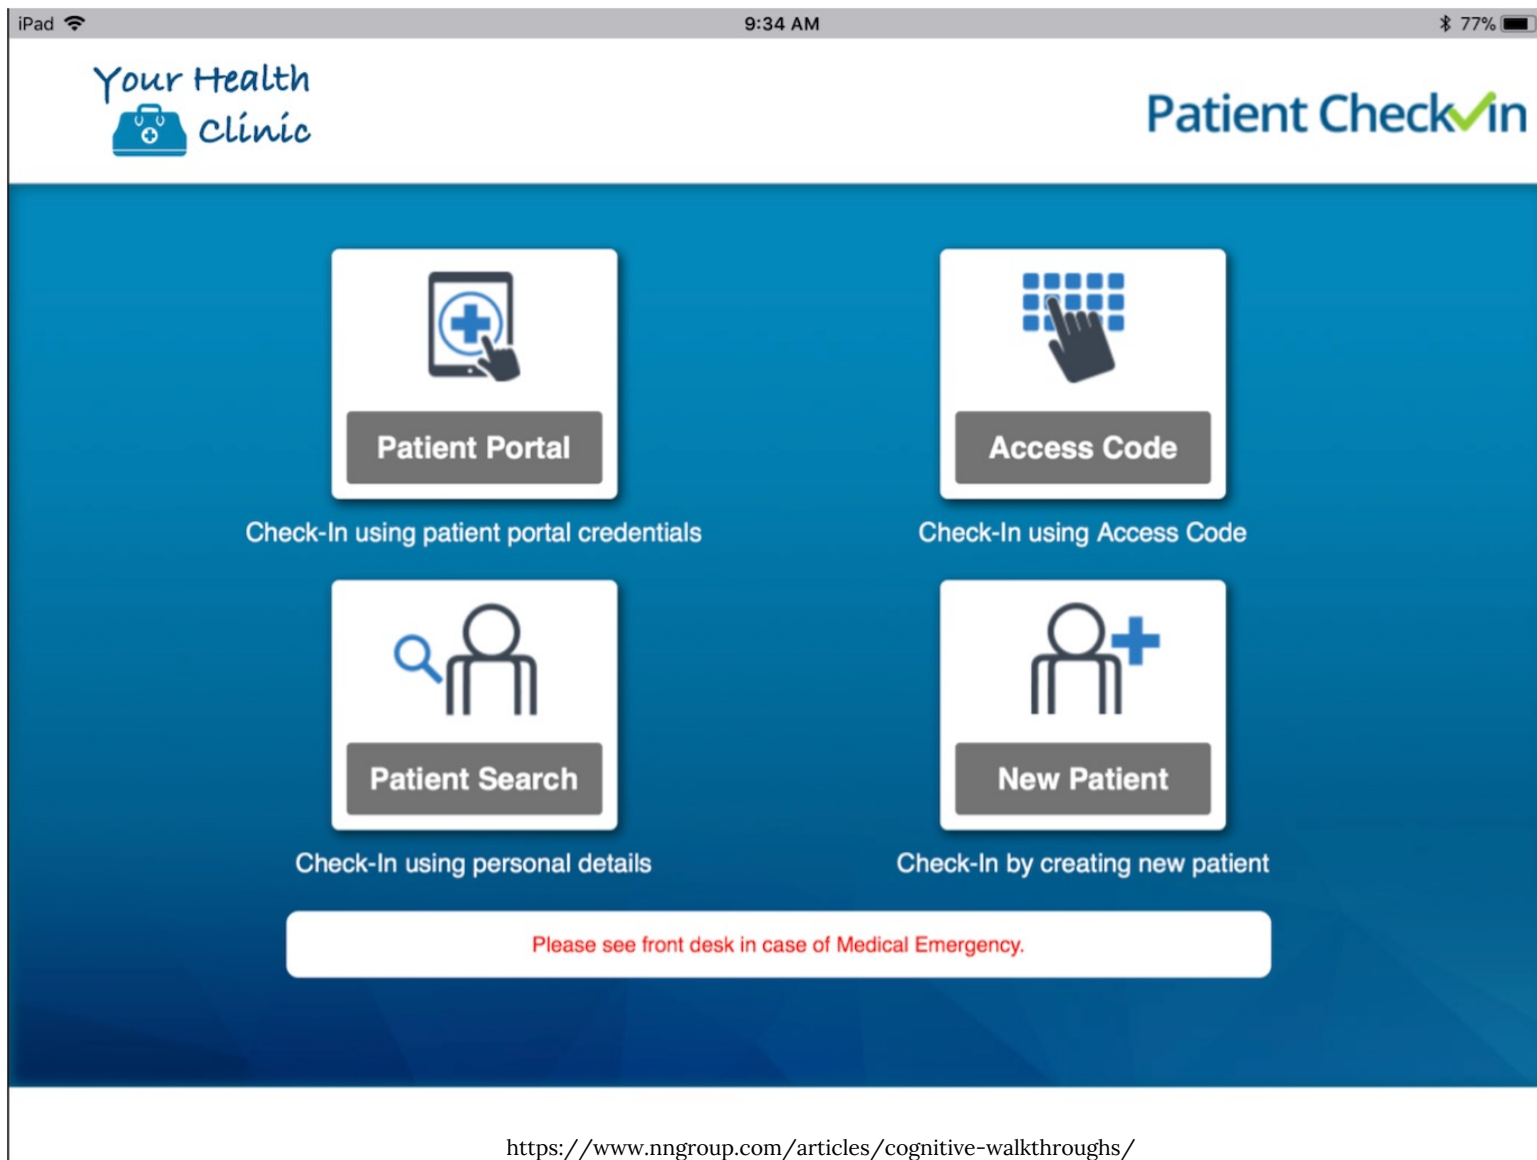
iPad 9:34 AM 77%

Your Health Clinic

Patient CheckIn

Patient Portal
Check-In using patient portal credentials

Access Code
Check-In using Access Code

Patient Search
Check-In using personal details

New Patient
Check-In by creating new patient

Please see front desk in case of Medical Emergency.

https://www.nngroup.com/articles/cognitive-walkthroughs/